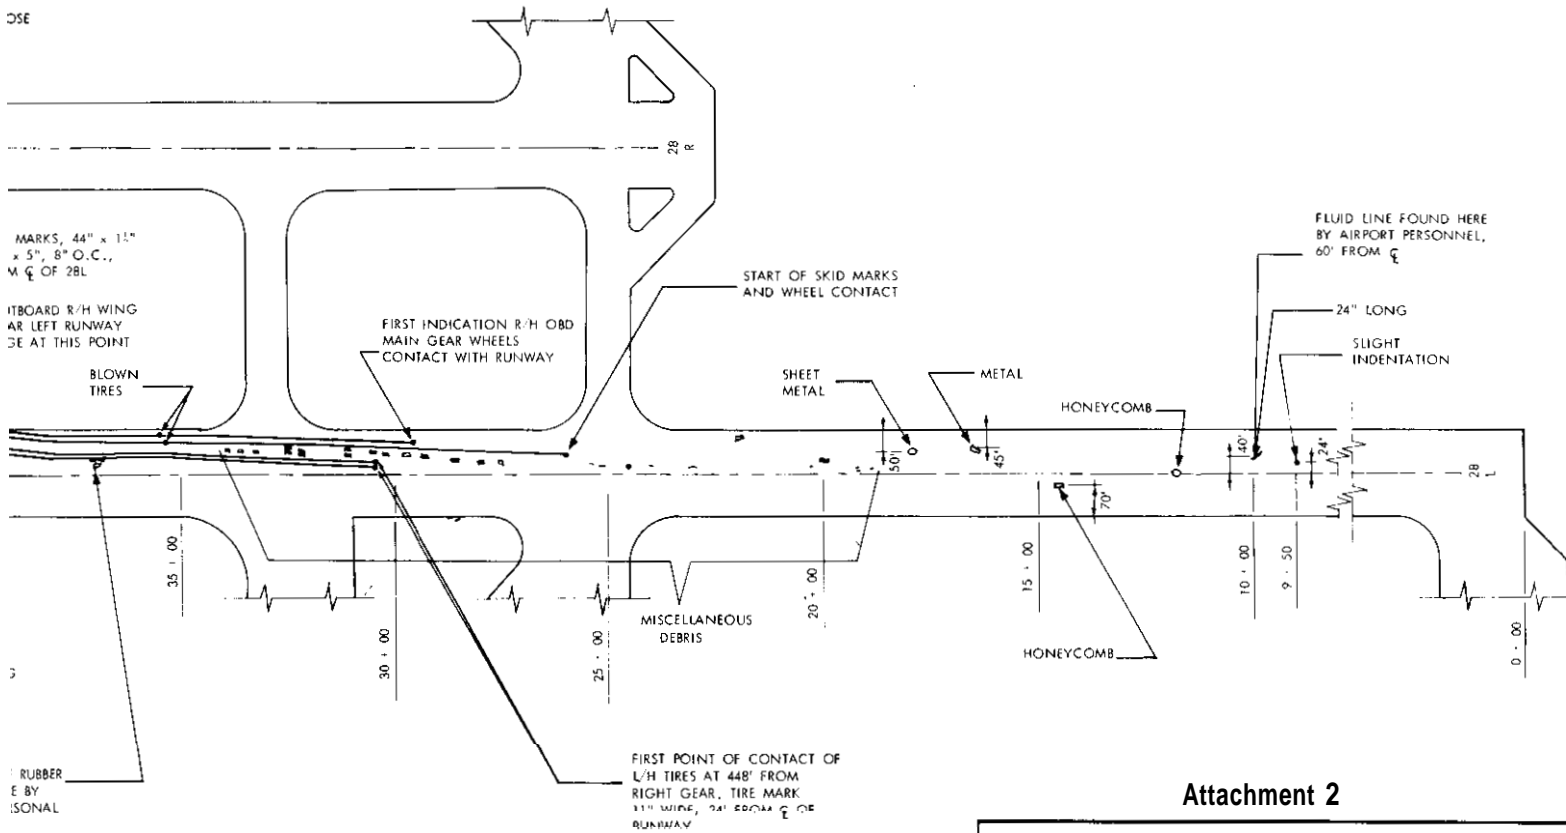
OSE

28 R

MARKS, 44" x 1½" x 5", 8" O.C., M ℄ OF 28L

ITBOARD R/H WING AR LEFT RUNWAY GE AT THIS POINT

BLOWN TIRES

FIRST INDICATION R/H OBD MAIN GEAR WHEELS CONTACT WITH RUNWAY

START OF SKID MARKS AND WHEEL CONTACT

SHEET METAL

METAL

HONEYCOMB

FLUID LINE FOUND HERE BY AIRPORT PERSONNEL, 60' FROM ℄

24" LONG

SLIGHT INDENTATION

50'

45'

40'

24'

70'

28 L

35 + 00

30 + 00

25 + 00

20 + 00

15 + 00

10 + 00

9 + 50

0 + 00

MISCELLANEOUS DEBRIS

HONEYCOMB

G

RUBBER E BY SONAL

FIRST POINT OF CONTACT OF L/H TIRES AT 448' FROM RIGHT GEAR. TIRE MARK 11" WIDE, 24' FROM ℄ OF RUNWAY

Attachment 2